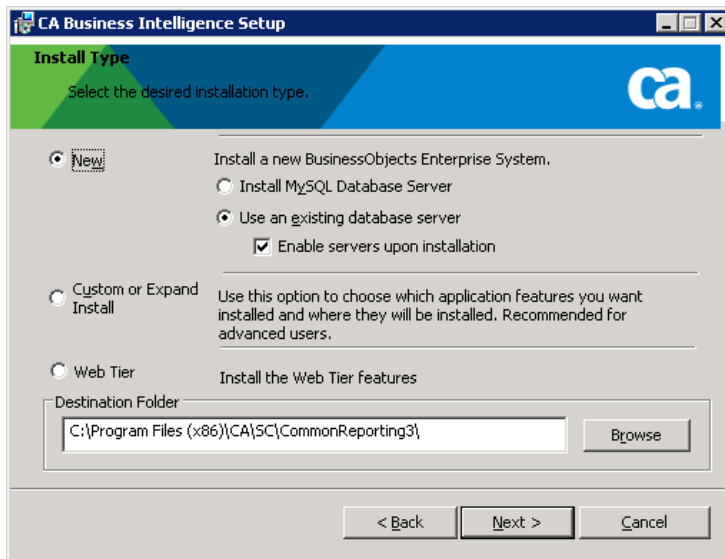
CA Business Intelligence Setup

Install Type

Select the desired installation type.

ca.

New

Install a new BusinessObjects Enterprise System.

Install MySQL Database Server

Use an existing database server

Enable servers upon installation

Custom or Expand Install

Use this option to choose which application features you want installed and where they will be installed. Recommended for advanced users.

Web Tier

Install the Web Tier features

Destination Folder

C:\Program Files (x86)\CA\SC\CommonReporting3\

Browse

< Back

Next >

Cancel